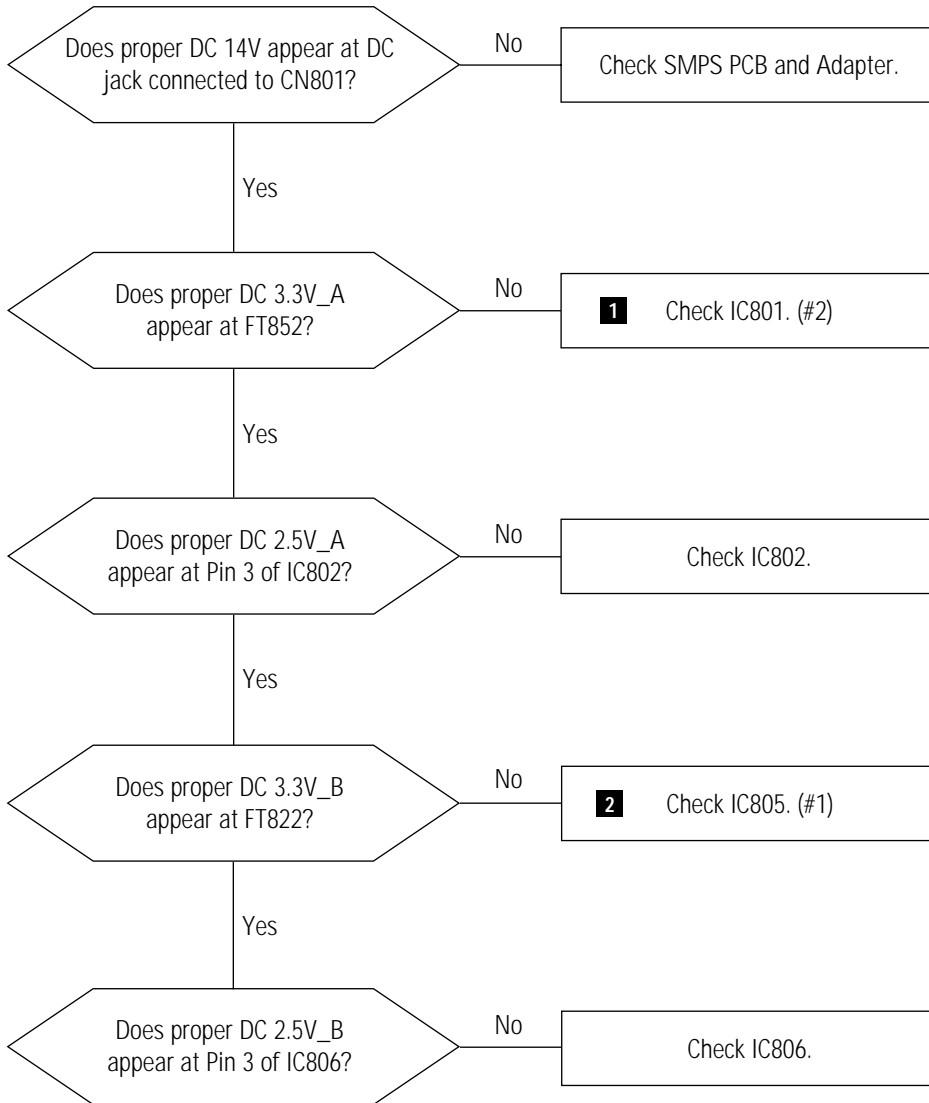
Does proper DC 14V appear at DC jack connected to CN801?

No

Check SMPS PCB and Adapter.

Yes

Does proper DC 3.3V_A appear at FT852?

No

1 Check IC801. (#2)

Yes

Does proper DC 2.5V_A appear at Pin 3 of IC802?

No

Check IC802.

Yes

Does proper DC 3.3V_B appear at FT822?

No

2 Check IC805. (#1)

Yes

Does proper DC 2.5V_B appear at Pin 3 of IC806?

No

Check IC806.